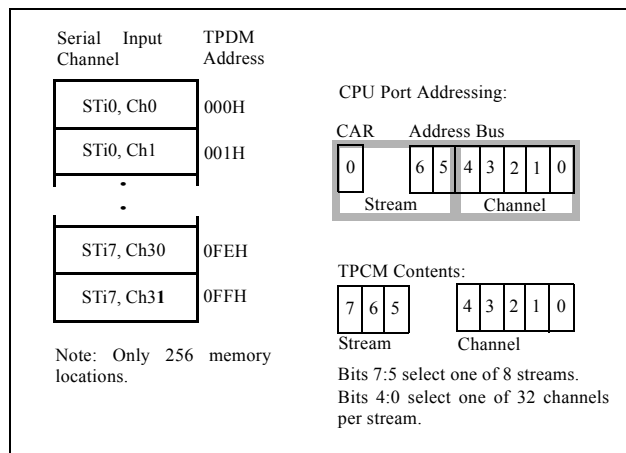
Serial Input Channel

TPDM Address

| | |
|---|---|
| STi0, Ch0 | 000H |
| STi0, Ch1 | 001H |
| • | |
| • | |
| STi7, Ch30 | 0FEH |
| STi7, Ch31 | 0FFH |

Note: Only 256 memory locations.

CPU Port Addressing:

CAR Address Bus

0 6 5 4 3 2 1 0

Stream Channel

TPCM Contents:

7 6 5 4 3 2 1 0

Stream Channel

Bits 7:5 select one of 8 streams.
Bits 4:0 select one of 32 channels per stream.